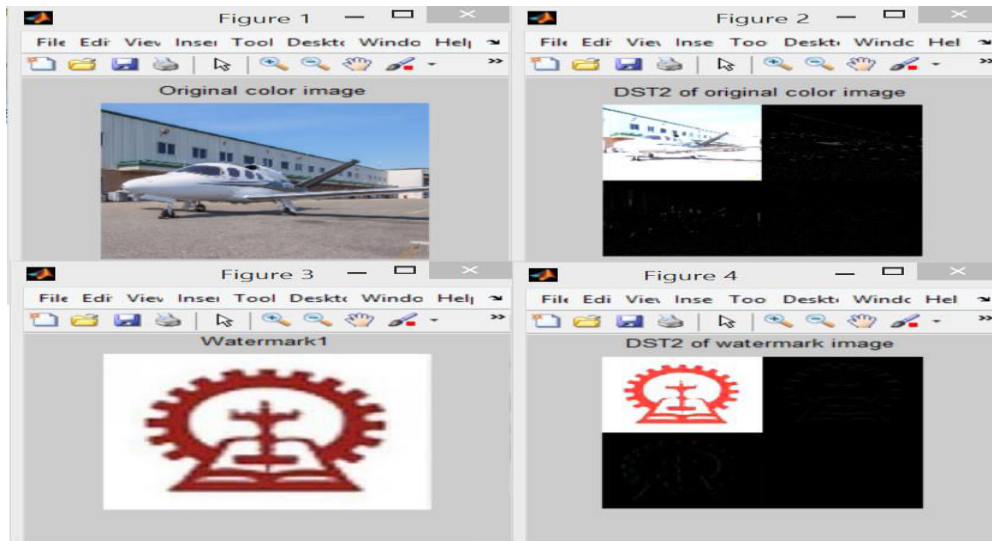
Figure 1
File Edi View Inse Tool Deskt Windo Hel
Original color image

Figure 2
File Edi View Inse Too Deskt Windo Hel
DST2 of original color image

Figure 3
File Edi View Inse Tool Deskt Windo Hel
Watermark1

Figure 4
File Edi View Inse Too Deskt Windo Hel
DST2 of watermark image